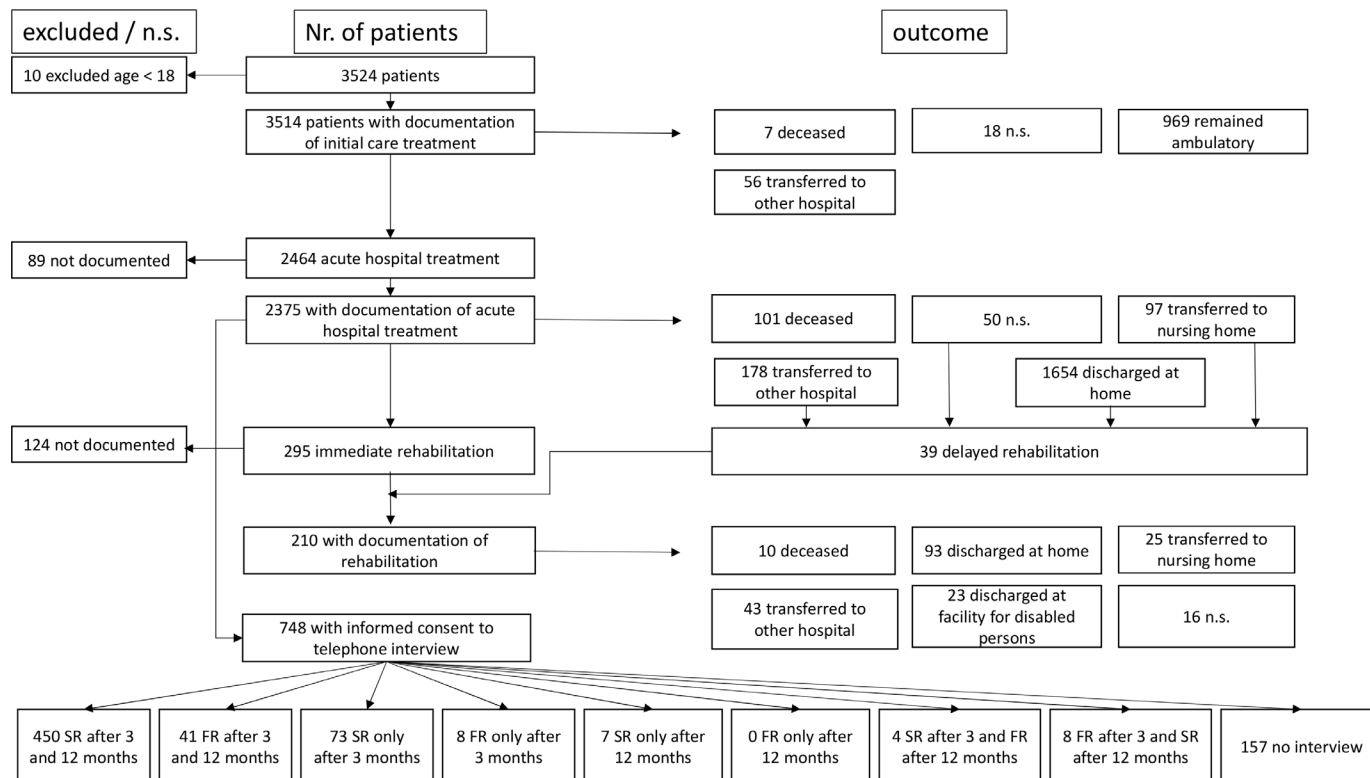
excluded / n.s.

Nr. of patients

outcome

10 excluded age < 18

3524 patients

3514 patients with documentation of initial care treatment

7 deceased

18 n.s.

969 remained ambulatory

56 transferred to other hospital

89 not documented

2464 acute hospital treatment

2375 with documentation of acute hospital treatment

101 deceased

50 n.s.

97 transferred to nursing home

178 transferred to other hospital

1654 discharged at home

124 not documented

295 immediate rehabilitation

39 delayed rehabilitation

210 with documentation of rehabilitation

10 deceased

93 discharged at home

25 transferred to nursing home

43 transferred to other hospital

23 discharged at facility for disabled persons

16 n.s.

748 with informed consent to telephone interview

450 SR after 3 and 12 months

41 FR after 3 and 12 months

73 SR only after 3 months

8 FR only after 3 months

7 SR only after 12 months

0 FR only after 12 months

4 SR after 3 and FR after 12 months

8 FR after 3 and SR after 12 months

157 no interview